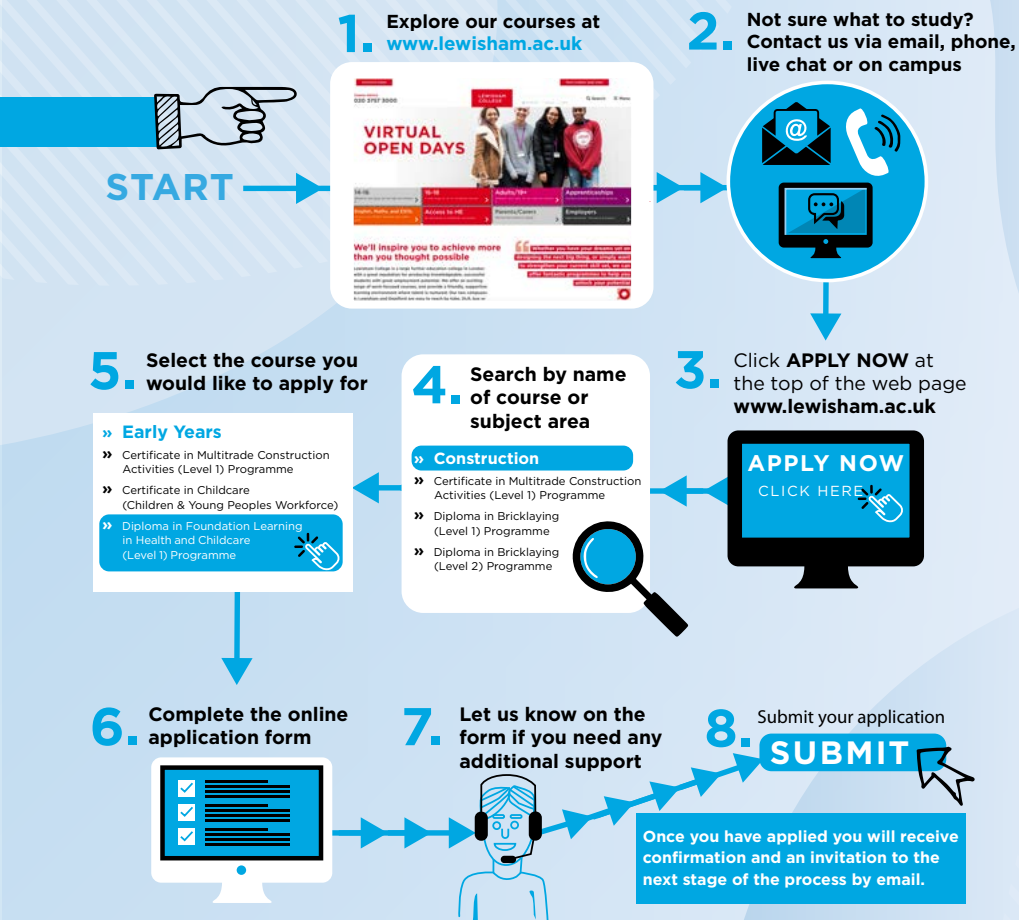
START

1. Explore our courses at www.lewisham.ac.uk

020 3757 3000

LEWISHAM COLLEGE

VIRTUAL OPEN DAYS

14-16

16-18

Adults/19+

Apprenticeships

English, Maths, and ESOL

Access to HE

Parents/Carers

Employers

We'll inspire you to achieve more than you thought possible

Whether you have your dreams set on designing the next big thing, or simply want to strengthen your current skill set, we can offer fantastic programmes to help you unlock your potential

2. Not sure what to study? Contact us via email, phone, live chat or on campus

3. Click APPLY NOW at the top of the web page www.lewisham.ac.uk

APPLY NOW
CLICK HERE

4. Search by name of course or subject area

» Construction
» Certificate in Multitrade Construction Activities (Level 1) Programme
» Diploma in Bricklaying (Level 1) Programme
» Diploma in Bricklaying (Level 2) Programme

5. Select the course you would like to apply for

» Early Years
» Certificate in Multitrade Construction Activities (Level 1) Programme
» Certificate in Childcare (Children & Young Peoples Workforce)
» Diploma in Foundation Learning in Health and Childcare (Level 1) Programme

6. Complete the online application form

7. Let us know on the form if you need any additional support

8. Submit your application

SUBMIT

Once you have applied you will receive confirmation and an invitation to the next stage of the process by email.